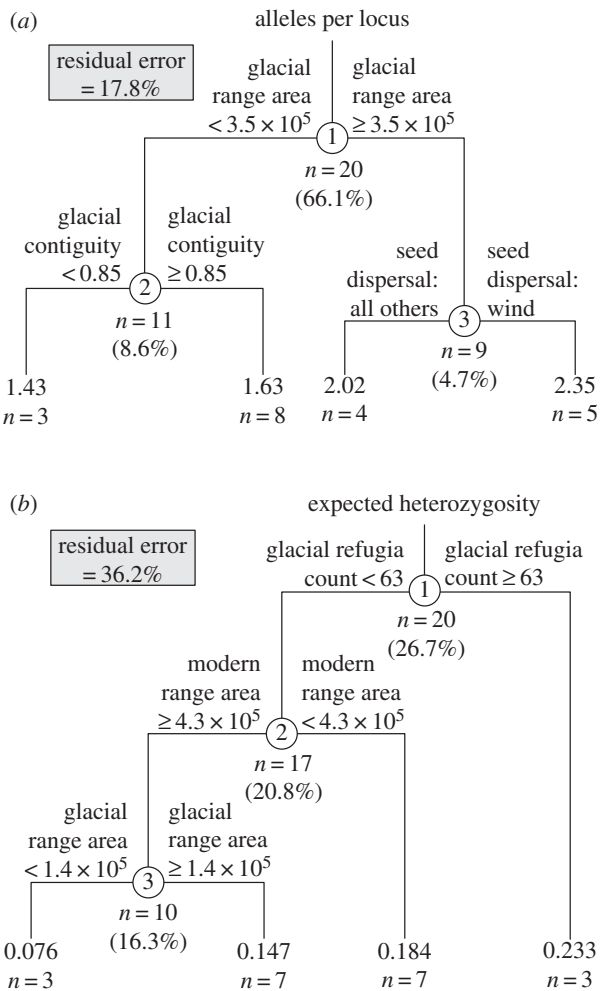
(*a*)

alleles per locus

residual error = 17.8%

glacial range area $< 3.5 \times 10^5$

glacial range area $\geq 3.5 \times 10^5$

1

$n = 20$
(66.1%)

glacial contiguity $< 0.85$

glacial contiguity $\geq 0.85$

2

$n = 11$
(8.6%)

seed dispersal: all others

seed dispersal: wind

3

$n = 9$
(4.7%)

1.43
$n = 3$

1.63
$n = 8$

2.02
$n = 4$

2.35
$n = 5$

(*b*)

expected heterozygosity

residual error = 36.2%

glacial refugia count $< 63$

glacial refugia count $\geq 63$

1

$n = 20$
(26.7%)

modern range area $\geq 4.3 \times 10^5$

modern range area $< 4.3 \times 10^5$

2

$n = 17$
(20.8%)

glacial range area $< 1.4 \times 10^5$

glacial range area $\geq 1.4 \times 10^5$

3

$n = 10$
(16.3%)

0.076
$n = 3$

0.147
$n = 7$

0.184
$n = 7$

0.233
$n = 3$